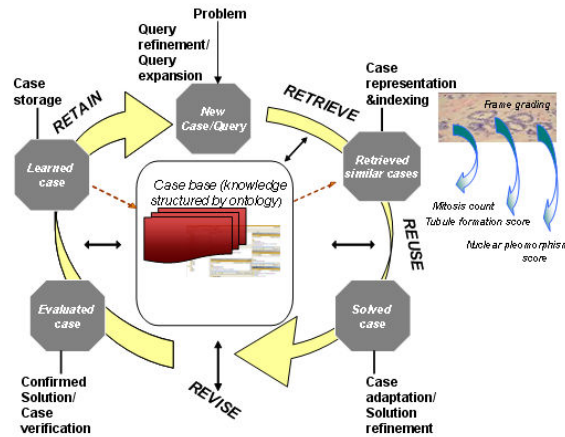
Problem

Query refinement/ Query expansion

Case storage

RETAIN

New Case/Query

RETRIEVE

Case representation &indexing

Frame grading

Learned case

Case base (knowledge structured by ontology)

Retrieved similar cases

Mitosis count
Tubule formation score

Nuclear pleomorphism score

REUSE

Evaluated case

Solved case

Confirmed Solution/ Case verification

REVISE

Case adaptation/ Solution refinement